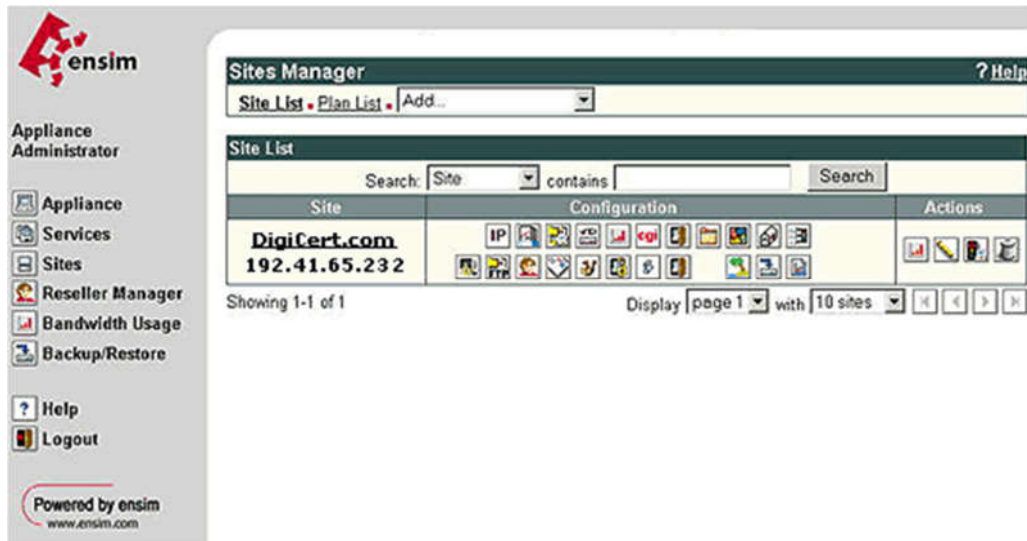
ensim

Appliance Administrator

Appliance
Services
Sites
Reseller Manager
Bandwidth Usage
Backup/Restore

Help
Logout

Powered by ensim
www.ensim.com

Sites Manager

? Help

Site List . Plan List . Add...

Site List

Search: Site contains Search

| Site | Configuration | Actions |
|---|---|---|
| DigiCert.com 192.41.65.232 | IP cgi FTP | |

Showing 1-1 of 1

Display page 1 with 10 sites